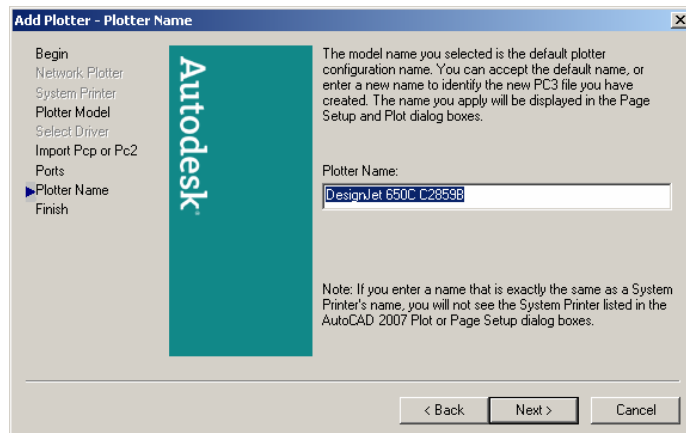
Add Plotter - Plotter Name

Begin
Network Plotter
System Printer
Plotter Model
Select Driver
Import Pcp or Pc2
Ports
Plotter Name
Finish

Autodesk

The model name you selected is the default plotter configuration name. You can accept the default name, or enter a new name to identify the new PC3 file you have created. The name you apply will be displayed in the Page Setup and Plot dialog boxes.

Plotter Name:

DesignJet 650C C2859B

Note: If you enter a name that is exactly the same as a System Printer's name, you will not see the System Printer listed in the AutoCAD 2007 Plot or Page Setup dialog boxes.

< Back
Next >
Cancel